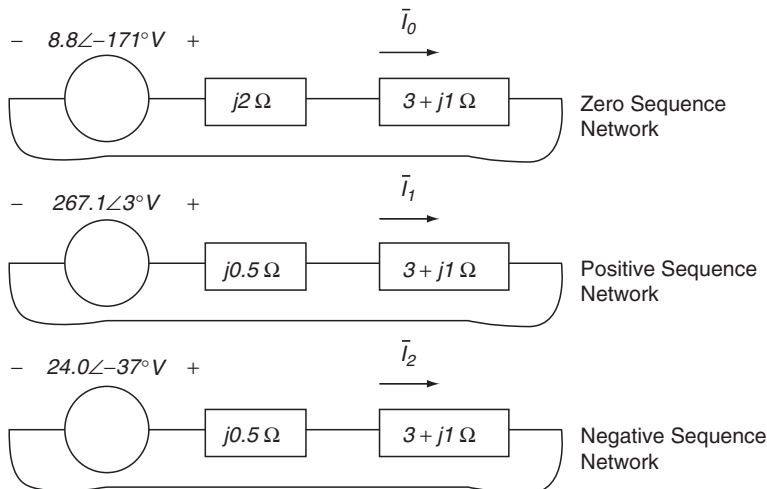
$-$ $8.8\angle{-171^\circ}\,V$ $+$

$\bar{I}_0$

$j2\,\Omega$

$3 + j1\,\Omega$

Zero Sequence Network

$-$ $267.1\angle{3^\circ}\,V$ $+$

$\bar{I}_1$

$j0.5\,\Omega$

$3 + j1\,\Omega$

Positive Sequence Network

$-$ $24.0\angle{-37^\circ}\,V$ $+$

$\bar{I}_2$

$j0.5\,\Omega$

$3 + j1\,\Omega$

Negative Sequence Network